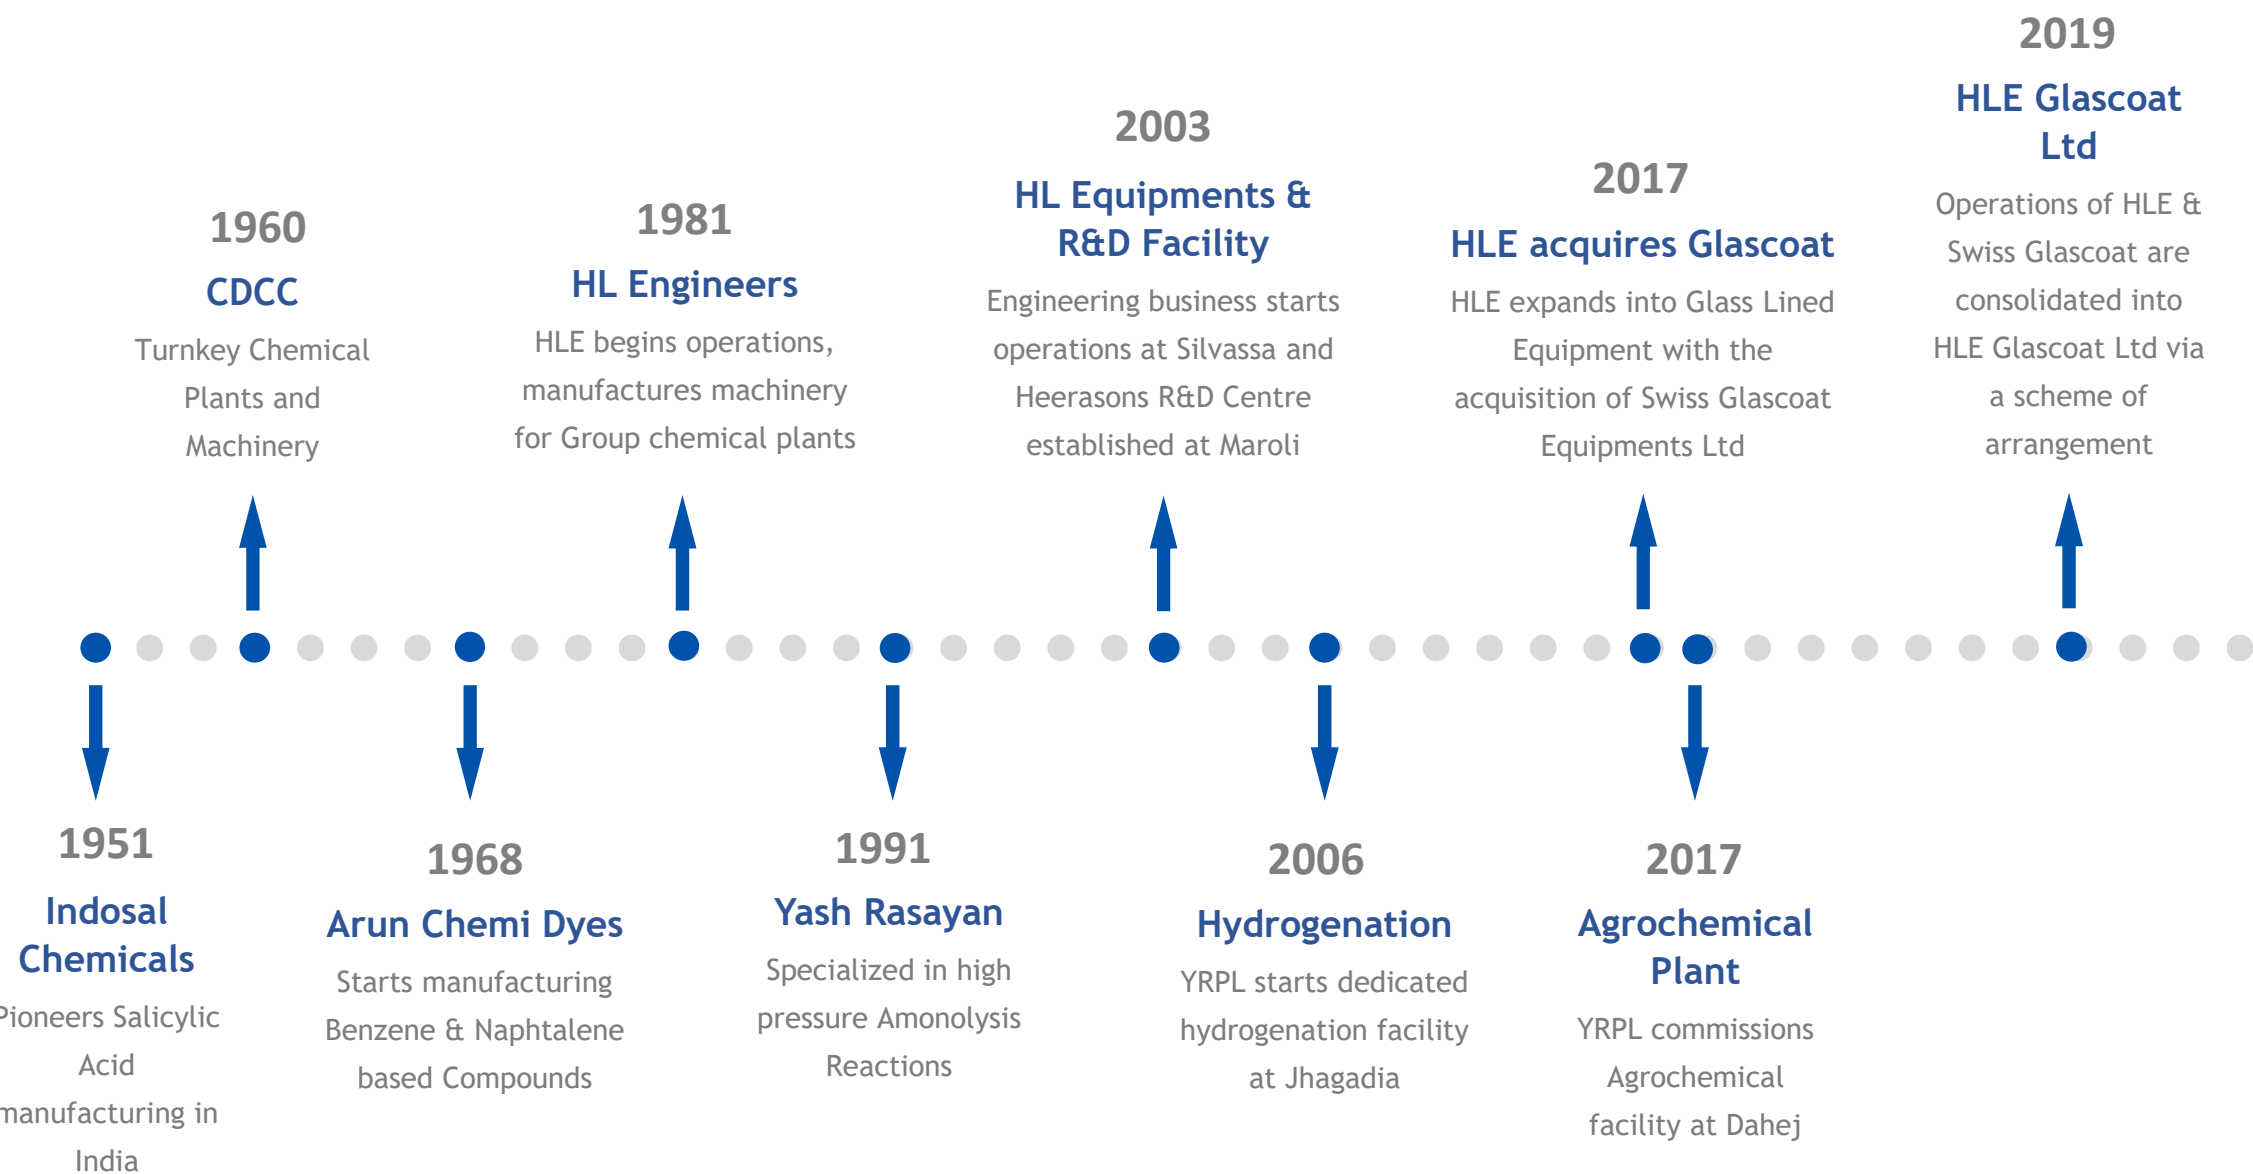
2019
HLE Glascoat Ltd
Operations of HLE & Swiss Glascoat are consolidated into HLE Glascoat Ltd via a scheme of arrangement

2003
HL Equipments & R&D Facility
Engineering business starts operations at Silvassa and Heerasons R&D Centre established at Maroli

2017
HLE acquires Glascoat
HLE expands into Glass Lined Equipment with the acquisition of Swiss Glascoat Equipments Ltd

1960
CDCC
Turnkey Chemical Plants and Machinery

1981
HL Engineers
HLE begins operations, manufactures machinery for Group chemical plants

1951
Indosal Chemicals
Pioneers Salicylic Acid manufacturing in India

1968
Arun Chemi Dyes
Starts manufacturing Benzene & Naphtalene based Compounds

1991
Yash Rasayan
Specialized in high pressure Amonolysis Reactions

2006
Hydrogenation
YRPL starts dedicated hydrogenation facility at Jhagadia

2017
Agrochemical Plant
YRPL commissions Agrochemical facility at Dahej